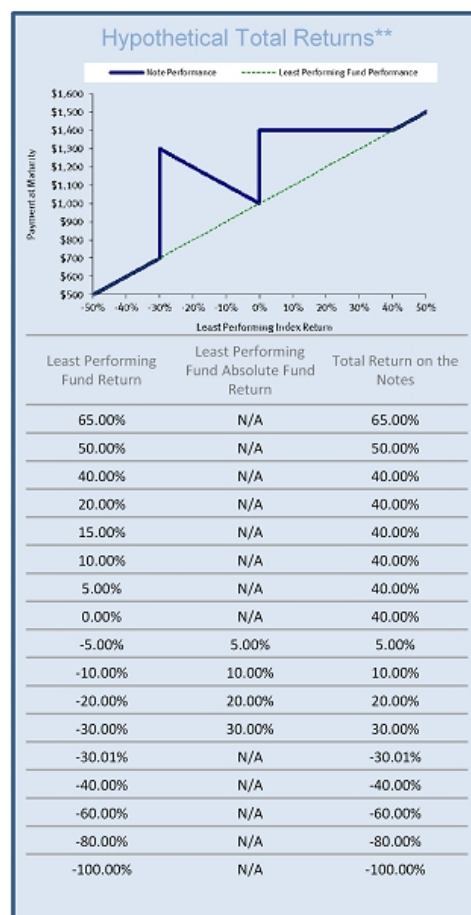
Hypothetical Total Returns**

Note Performance
Least Performing Fund Performance

$1,600
$1,500
$1,400
$1,300
$1,200
$1,100
$1,000
$900
$800
$700
$600
$500

Payment at Maturity

-50% -40% -30% -20% -10% 0% 10% 20% 30% 40% 50%

Least Performing Index Return

| Least Performing Fund Return | Least Performing Fund Absolute Fund Return | Total Return on the Notes |
|---|---|---|
| 65.00% | N/A | 65.00% |
| 50.00% | N/A | 50.00% |
| 40.00% | N/A | 40.00% |
| 20.00% | N/A | 40.00% |
| 15.00% | N/A | 40.00% |
| 10.00% | N/A | 40.00% |
| 5.00% | N/A | 40.00% |
| 0.00% | N/A | 40.00% |
| -5.00% | 5.00% | 5.00% |
| -10.00% | 10.00% | 10.00% |
| -20.00% | 20.00% | 20.00% |
| -30.00% | 30.00% | 30.00% |
| -30.01% | N/A | -30.01% |
| -40.00% | N/A | -40.00% |
| -60.00% | N/A | -60.00% |
| -80.00% | N/A | -80.00% |
| -100.00% | N/A | -100.00% |